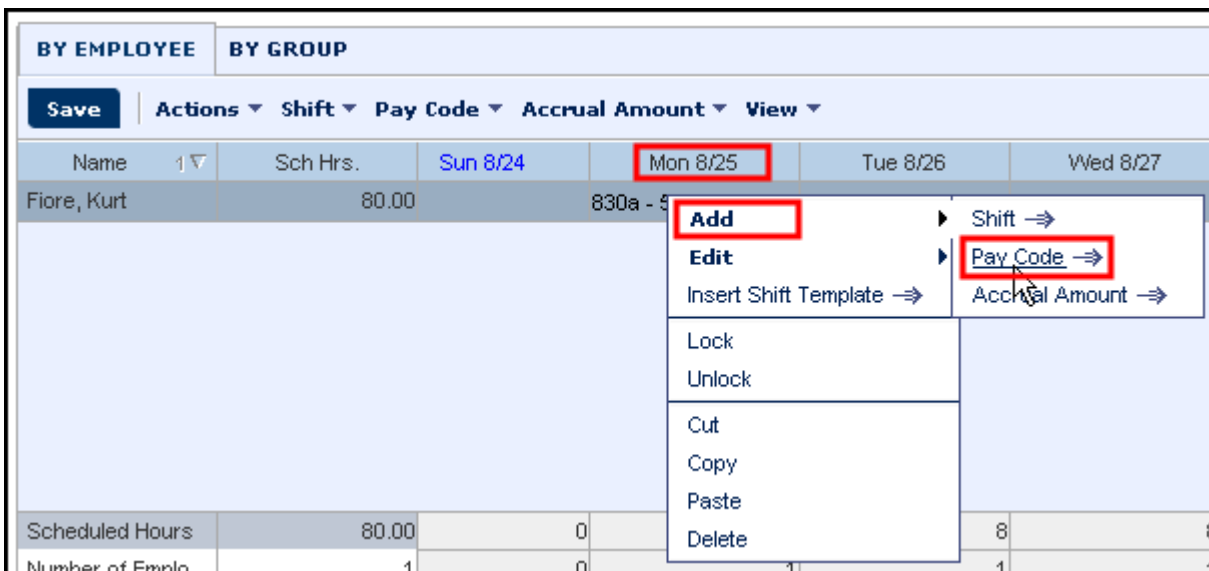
BY EMPLOYEE BY GROUP

Save Actions ▾ Shift ▾ Pay Code ▾ Accrual Amount ▾ View ▾

| Name 1▽ | Sch Hrs. | Sun 8/24 | Mon 8/25 | Tue 8/26 | Wed 8/27 |
|---|---|---|---|---|---|
| Fiore, Kurt | 80.00 | | 830a - 5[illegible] | | |
| Scheduled Hours | 80.00 | 0 | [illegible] | 8 | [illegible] |
| Number of Emplo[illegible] | 1 | 0 | 1 | 1 | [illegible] |

Add ▸
Edit ▸
Insert Shift Template ⇒
Lock
Unlock
Cut
Copy
Paste
Delete

Shift ⇒
Pay Code ⇒
Accrual Amount ⇒